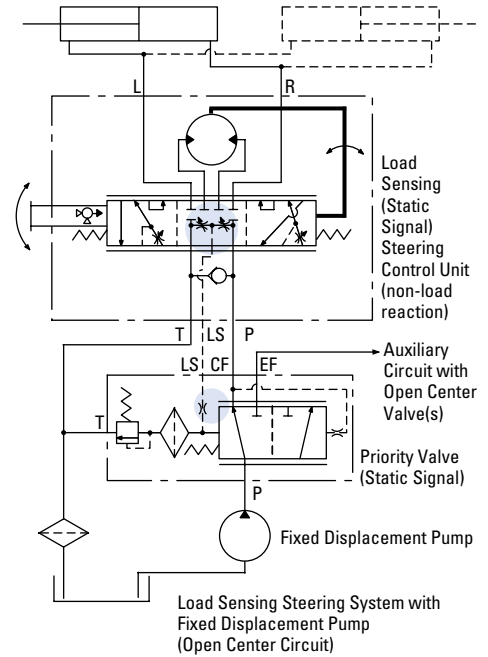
L
R
Load Sensing (Static Signal) Steering Control Unit (non-load reaction)
T
LS
P
LS
CF
EF
Auxiliary Circuit with Open Center Valve(s)
T
Priority Valve (Static Signal)
P
Fixed Displacement Pump

Load Sensing Steering System with Fixed Displacement Pump (Open Center Circuit)